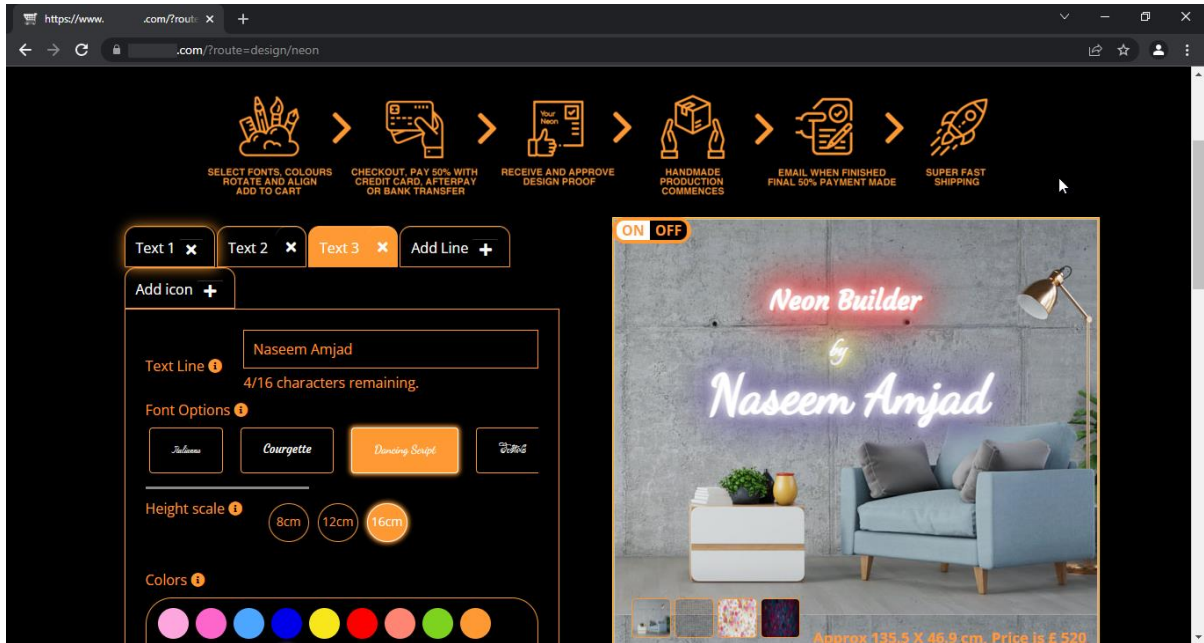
https://www. .com/?route ×

.com/?route=design/neon

SELECT FONTS, COLOURS ROTATE AND ALIGN ADD TO CART

CHECKOUT, PAY 50% WITH CREDIT CARD, AFTERPAY OR BANK TRANSFER

Your Neon

RECEIVE AND APPROVE DESIGN PROOF

HANDMADE PRODUCTION COMMENCES

EMAIL WHEN FINISHED FINAL 50% PAYMENT MADE

SUPER FAST SHIPPING

Text 1 × Text 2 × Text 3 × Add Line +

Add icon +

Text Line

Naseem Amjad

4/16 characters remaining.

Font Options

Italianno

Courgette

Dancing Script

Height scale

8cm 12cm 16cm

Colors

ON OFF

Neon Builder

by

Naseem Amjad

Approx 135.5 X 46.9 cm. Price is £ 520